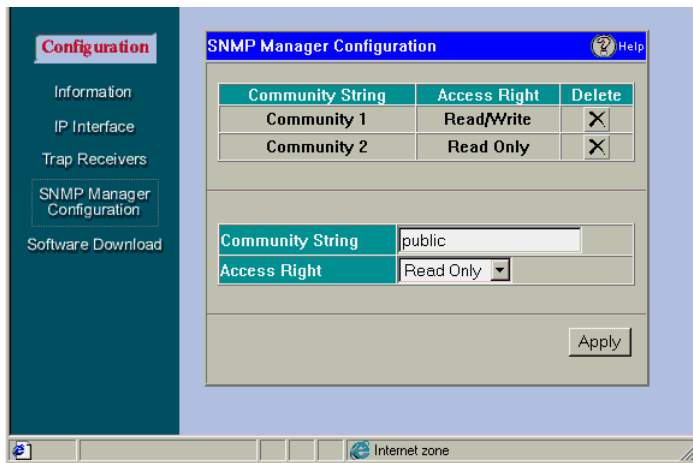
Configuration

Information

IP Interface

Trap Receivers

SNMP Manager Configuration

Software Download

SNMP Manager Configuration

Help

| Community String | Access Right | Delete |
|---|---|---|
| Community 1 | Read/Write | X |
| Community 2 | Read Only | X |

| Community String | public |
|---|---|
| Access Right | Read Only |

Apply

Internet zone